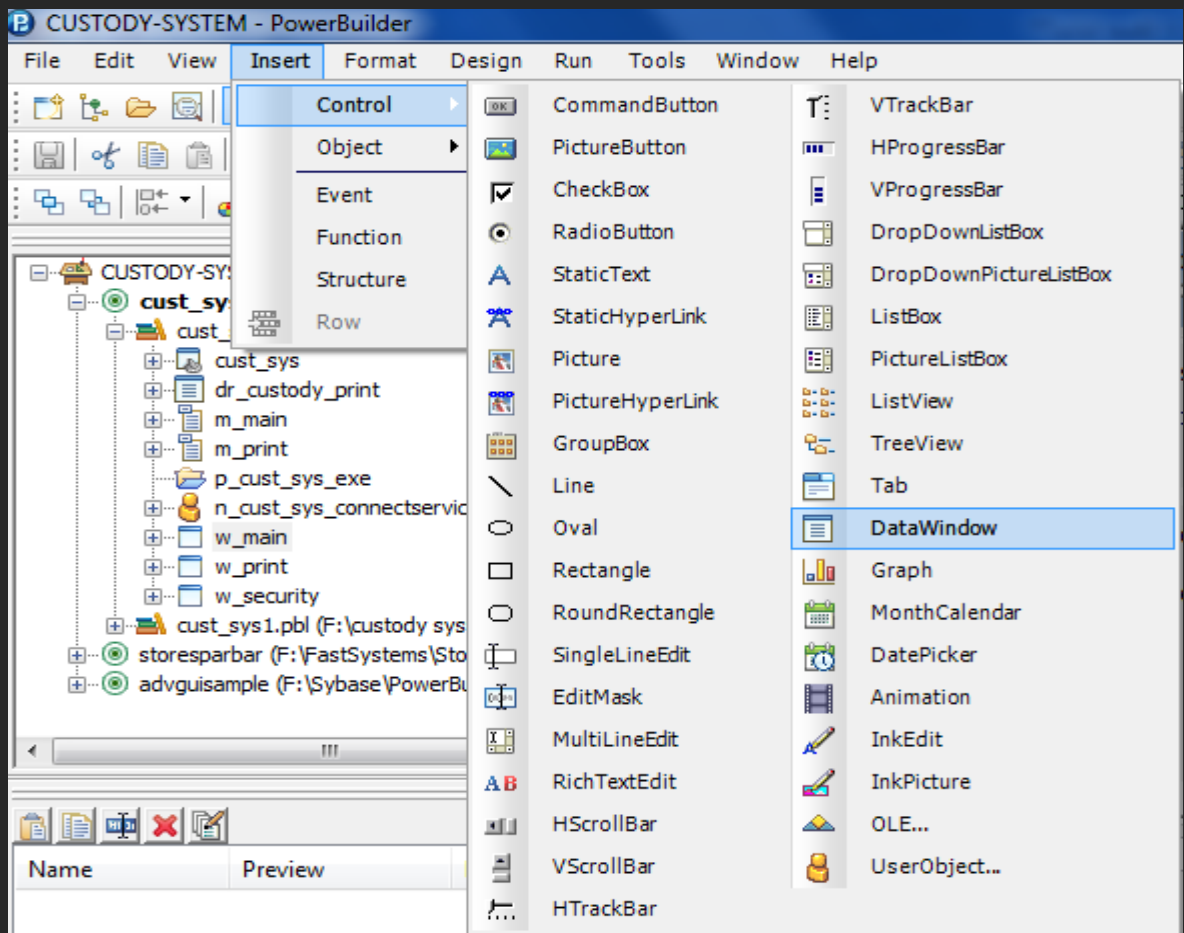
CUSTODY-SYSTEM - PowerBuilder

File Edit View Insert Format Design Run Tools Window Help

Control
Object
Event
Function
Structure
Row

CommandButton
PictureButton
CheckBox
RadioButton
StaticText
StaticHyperLink
Picture
PictureHyperLink
GroupBox
Line
Oval
Rectangle
RoundRectangle
SingleLineEdit
EditMask
MultiLineEdit
RichTextEdit
HScrollBar
VScrollBar
HTrackBar

VTrackBar
HProgressBar
VProgressBar
DropDownListBox
DropDownPictureListBox
ListBox
PictureListBox
ListView
TreeView
Tab
DataWindow
Graph
MonthCalendar
DatePicker
Animation
InkEdit
InkPicture
OLE...
UserObject...

CUSTODY-SYS
cust_sys
cust_
cust_sys
dr_custody_print
m_main
m_print
p_cust_sys_exe
n_cust_sys_connectservic
w_main
w_print
w_security
cust_sys1.pbl (F:\custody sys
storesparbar (F:\FastSystems\Sto
advguisample (F:\Sybase\PowerBu

Name
Preview